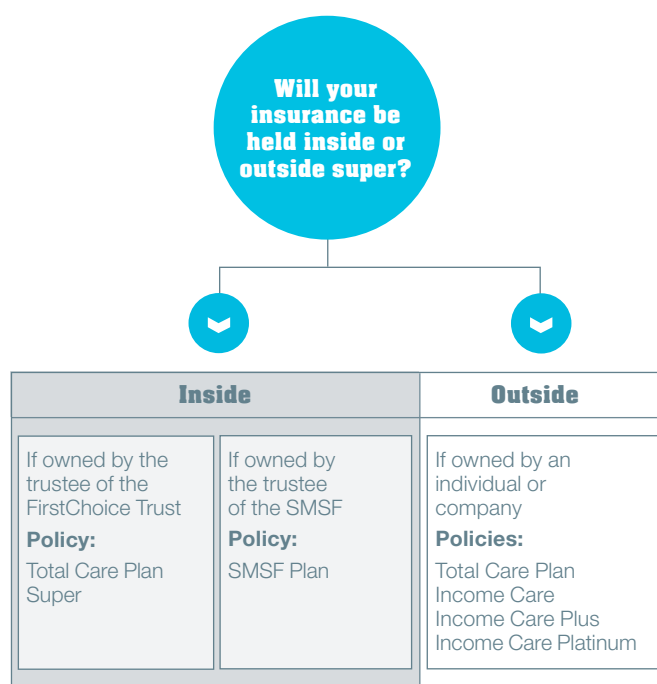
Will your insurance be held inside or outside super?

| Inside | | Outside |
|---|---|---|
| If owned by the trustee of the FirstChoice Trust<br>**Policy:**<br>Total Care Plan Super | If owned by the trustee of the SMSF<br>**Policy:**<br>SMSF Plan | If owned by an individual or company<br>**Policies:**<br>Total Care Plan<br>Income Care<br>Income Care Plus<br>Income Care Platinum |